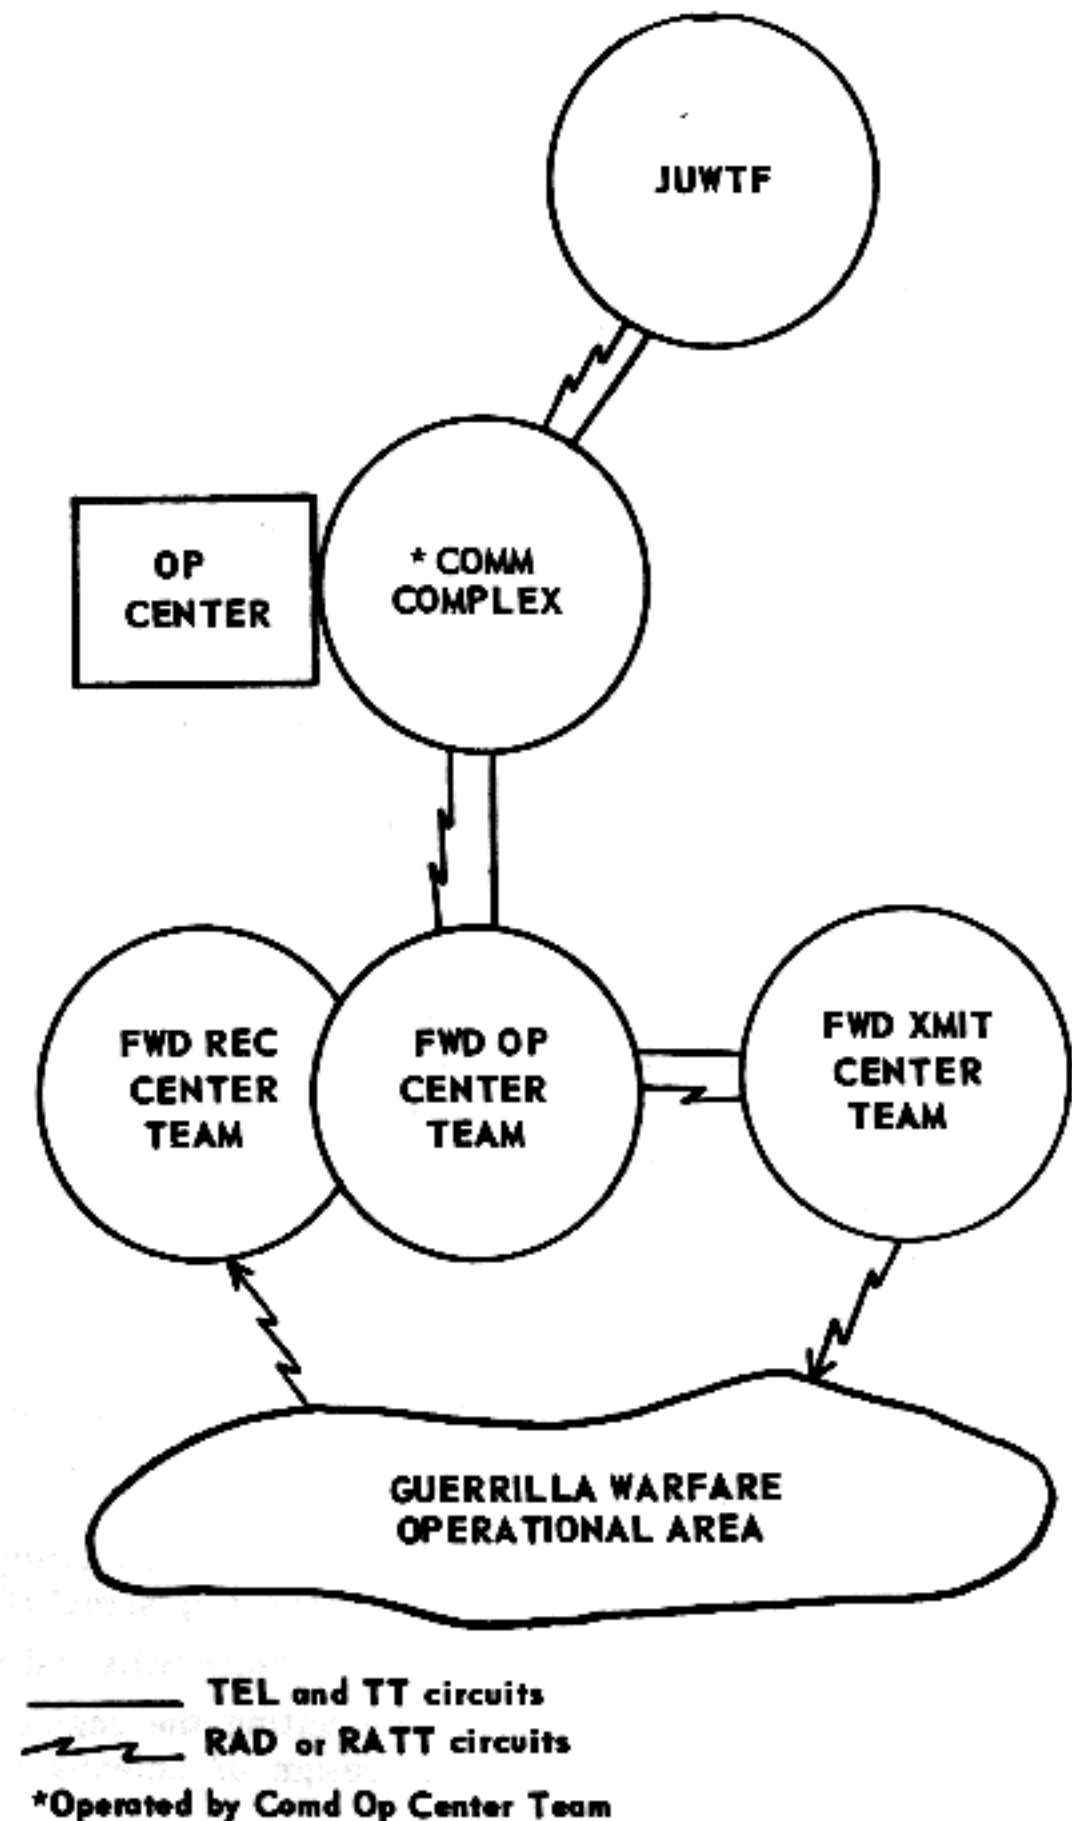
JUWTF

OP CENTER

* COMM COMPLEX

FWD REC CENTER TEAM

FWD OP CENTER TEAM

FWD XMIT CENTER TEAM

GUERRILLA WARFARE OPERATIONAL AREA

TEL and TT circuits

RAD or RATT circuits

*Operated by Comd Op Center Team